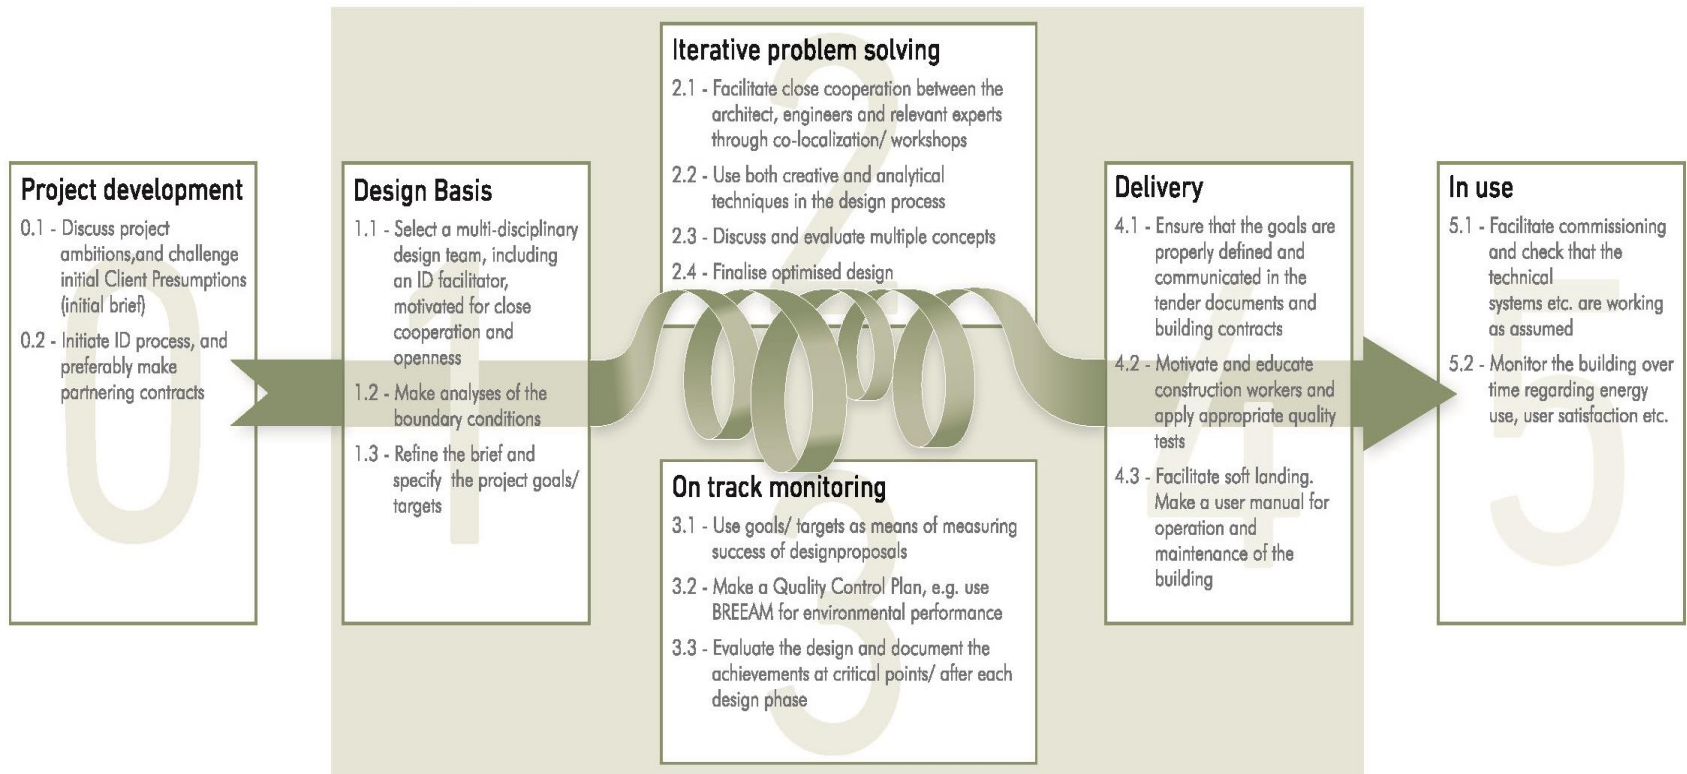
Project development

0.1 - Discuss project ambitions,and challenge initial Client Presumptions (initial brief)

0.2 - Initiate ID process, and preferably make partnering contracts

0

Design Basis

1.1 - Select a multi-disciplinary design team, including an ID facilitator, motivated for close cooperation and openness

1.2 - Make analyses of the boundary conditions

1.3 - Refine the brief and specify the project goals/ targets

1

Iterative problem solving

2.1 - Facilitate close cooperation between the architect, engineers and relevant experts through co-localization/ workshops

2.2 - Use both creative and analytical techniques in the design process

2.3 - Discuss and evaluate multiple concepts

2.4 - Finalise optimised design

2

On track monitoring

3.1 - Use goals/ targets as means of measuring success of designproposals

3.2 - Make a Quality Control Plan, e.g. use BREEAM for environmental performance

3.3 - Evaluate the design and document the achievements at critical points/ after each design phase

3

Delivery

4.1 - Ensure that the goals are properly defined and communicated in the tender documents and building contracts

4.2 - Motivate and educate construction workers and apply appropriate quality tests

4.3 - Facilitate soft landing. Make a user manual for operation and maintenance of the building

4

In use

5.1 - Facilitate commissioning and check that the technical systems etc. are working as assumed

5.2 - Monitor the building over time regarding energy use, user satisfaction etc.

5